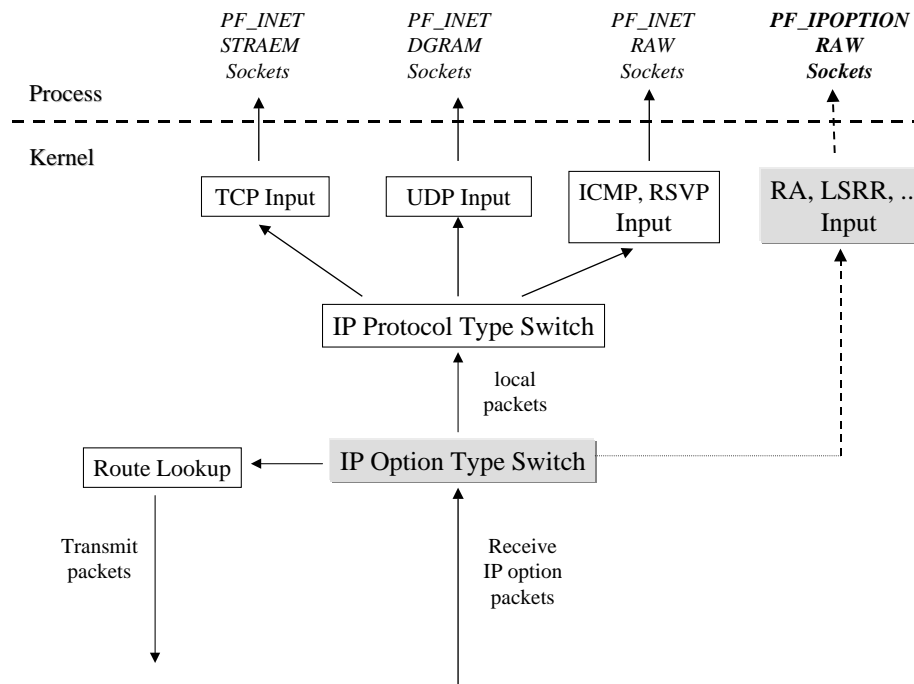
PF_INET STRAEM Sockets

PF_INET DGRAM Sockets

PF_INET RAW Sockets

PF_IPOPTION RAW Sockets

Process

Kernel

TCP Input

UDP Input

ICMP, RSVP Input

RA, LSRR, .. Input

IP Protocol Type Switch

local packets

Route Lookup

IP Option Type Switch

Transmit packets

Receive IP option packets